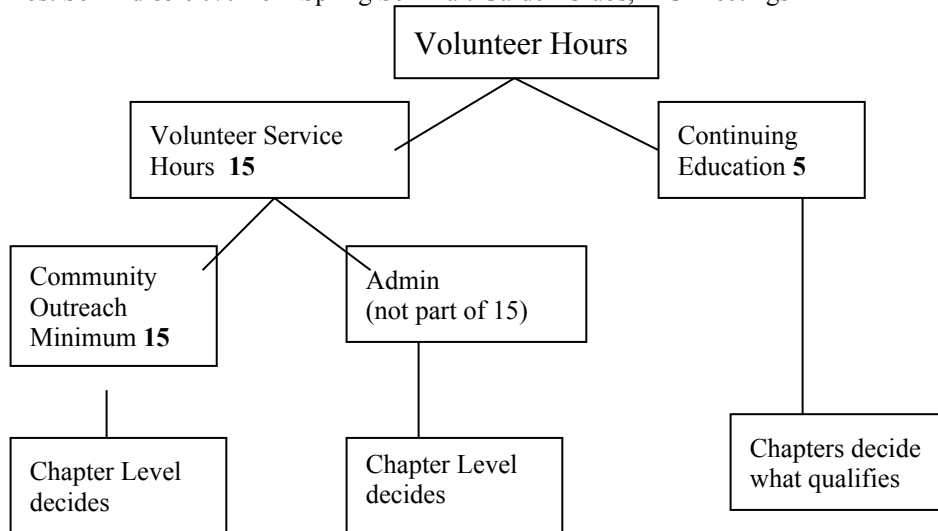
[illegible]

Volunteer Hours

Volunteer Service Hours **15**

Continuing Education **5**

Community Outreach Minimum **15**

Admin (not part of 15)

Chapter Level decides

Chapter Level decides

Chapters decide what qualifies